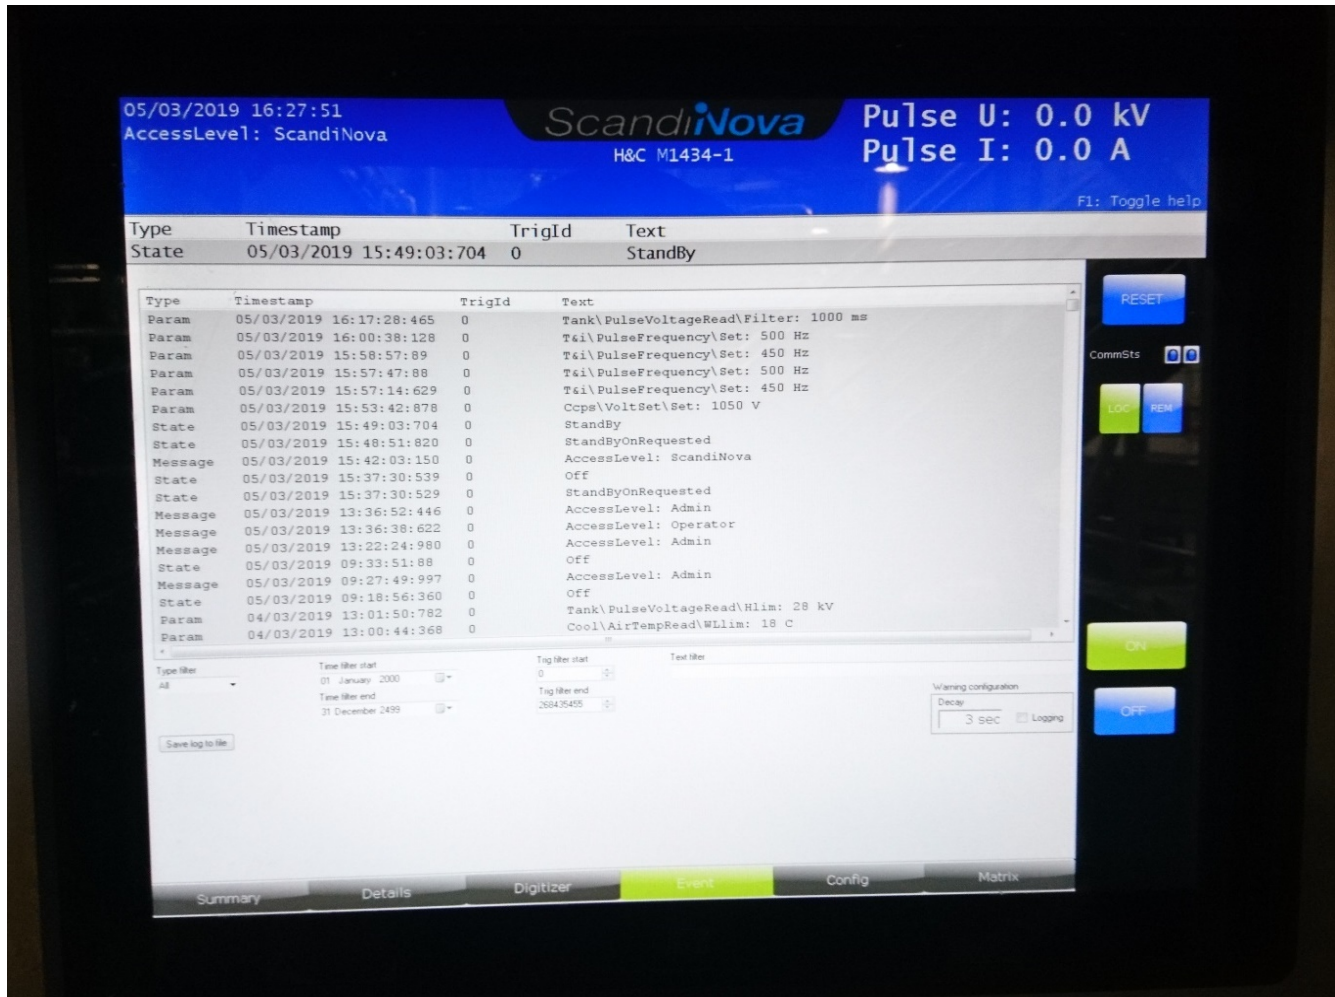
05/03/2019 16:27:51
AccessLevel: ScandiNova

ScandiNova
H&C M1434-1

Pulse U: 0.0 kV
Pulse I: 0.0 A

F1: Toggle help

| Type | Timestamp | TrigId | Text |
|---|---|---|---|
| State | 05/03/2019 15:49:03:704 | 0 | StandBy |

| Type | Timestamp | TrigId | Text |
|---|---|---|---|
| Param | 05/03/2019 16:17:28:465 | 0 | Tank\PulseVoltageRead\Filter: 1000 ms |
| Param | 05/03/2019 16:00:38:128 | 0 | T&i\PulseFrequency\Set: 500 Hz |
| Param | 05/03/2019 15:58:57:89 | 0 | T&i\PulseFrequency\Set: 450 Hz |
| Param | 05/03/2019 15:57:47:88 | 0 | T&i\PulseFrequency\Set: 500 Hz |
| Param | 05/03/2019 15:57:14:629 | 0 | T&i\PulseFrequency\Set: 450 Hz |
| Param | 05/03/2019 15:53:42:878 | 0 | Ccps\VoltSet\Set: 1050 V |
| State | 05/03/2019 15:49:03:704 | 0 | StandBy |
| State | 05/03/2019 15:48:51:820 | 0 | StandByOnRequested |
| Message | 05/03/2019 15:42:03:150 | 0 | AccessLevel: ScandiNova |
| State | 05/03/2019 15:37:30:539 | 0 | Off |
| State | 05/03/2019 15:37:30:529 | 0 | StandByOnRequested |
| Message | 05/03/2019 13:36:52:446 | 0 | AccessLevel: Admin |
| Message | 05/03/2019 13:36:38:622 | 0 | AccessLevel: Operator |
| Message | 05/03/2019 13:22:24:980 | 0 | AccessLevel: Admin |
| State | 05/03/2019 09:33:51:88 | 0 | Off |
| Message | 05/03/2019 09:27:49:997 | 0 | AccessLevel: Admin |
| State | 05/03/2019 09:18:56:360 | 0 | Off |
| Param | 04/03/2019 13:01:50:782 | 0 | Tank\PulseVoltageRead\Hlim: 28 kV |
| Param | 04/03/2019 13:00:44:368 | 0 | Cool\AirTempRead\WLlim: 18 C |

Type filter
All
Time filter start
01 January 2000
Time filter end
31 December 2499
Trig filter start
0
Trig filter end
268435455
Text filter
Warning configuration
Decay
3 sec
Logging
Save log to file

RESET
CommSts
LOC
REM
ON
OFF

Summary
Details
Digitizer
Event
Config
Matrix